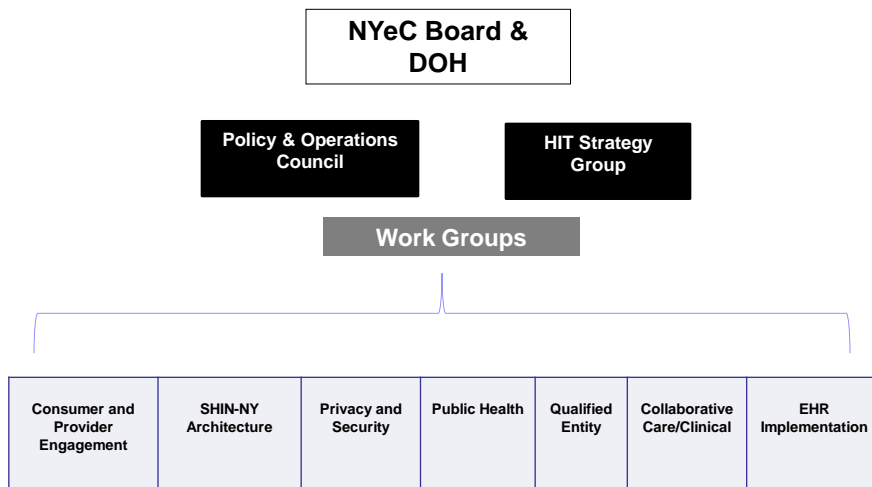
NYeC Board & DOH

Policy & Operations Council

HIT Strategy Group

Work Groups

| Consumer and Provider Engagement | SHIN-NY Architecture | Privacy and Security | Public Health | Qualified Entity | Collaborative Care/Clinical | EHR Implementation |
|---|---|---|---|---|---|---|